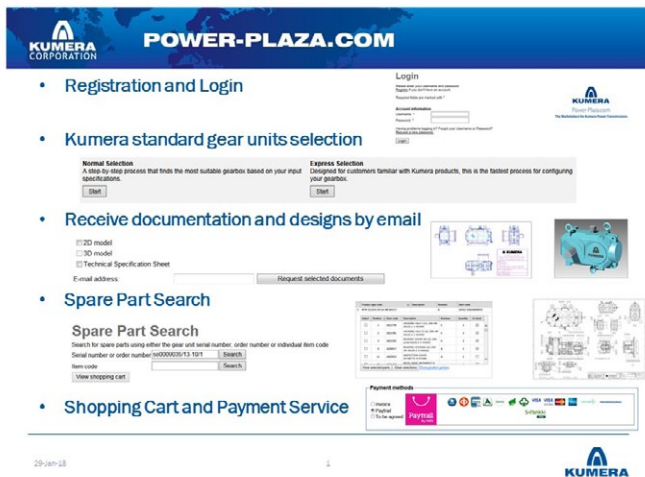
KUMERA CORPORATION

POWER-PLAZA.COM

• Registration and Login

Login

Please enter your username and password. Register if you don't have an account.

Required fields are marked with *

Account information

Username *

Password *

Having problems logging in? Forgot your username or Password? Request a new password

Login

KUMERA Power-Plaza.com

The Marketplace for Kumera Power Transmission

• Kumera standard gear units selection

Normal Selection

A step-by-step process that finds the most suitable gearbox based on your input specifications.

Start

Express Selection

Designed for customers familiar with Kumera products, this is the fastest process for configuring your gearbox.

Start

• Receive documentation and designs by email

2D model

3D model

Technical Specification Sheet

E-mail address

Request selected documents

KUMERA

• Spare Part Search

Spare Part Search

Search for spare parts using either the gear unit serial number, order number or individual item code

Serial number or order number ss0000035/13-10/1 Search

Item code Search

View shopping cart

• Shopping Cart and Payment Service

Payment methods

Invoice

Paytrail

To be agreed

Paytrail

VISA

29-Jan-18

1

KUMERA